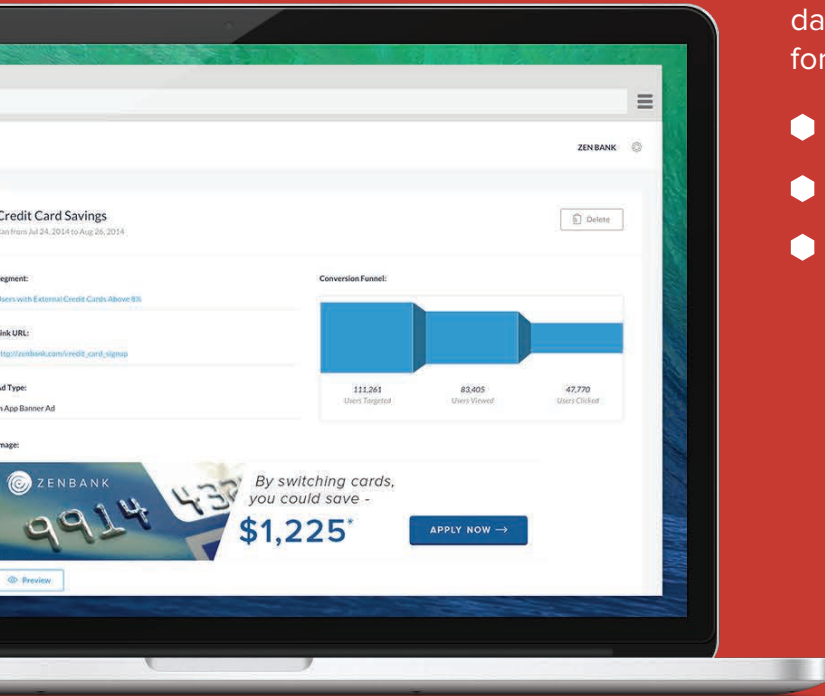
da
for

ZEN BANK

Credit Card Savings
Ran from Jul 24, 2014 to Aug 26, 2014

Delete

egment:
Users with External Credit Cards Above 8%

ink URL:
http://zenbank.com/credit_card_signup

d Type:
n App Banner Ad

mage:

Conversion Funnel:

111,261
Users Targeted

83,405
Users Viewed

47,770
Users Clicked

ZENBANK
9914 432
By switching cards, you could save -
$1,225*
APPLY NOW →

Preview